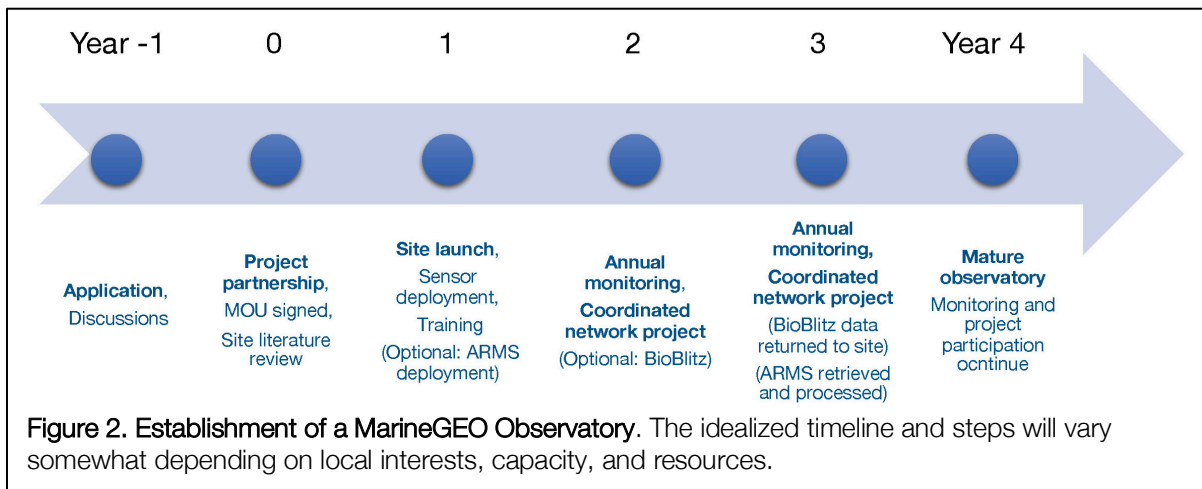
Year -1 0 1 2 3 Year 4

Application, Discussions

Project partnership, MOU signed, Site literature review

Site launch, Sensor deployment, Training (Optional: ARMS deployment)

Annual monitoring, Coordinated network project (Optional: BioBlitz)

Annual monitoring, Coordinated network project (BioBlitz data returned to site) (ARMS retrieved and processed)

Mature observatory Monitoring and project participation ocntinue

Figure 2. Establishment of a MarineGEO Observatory. The idealized timeline and steps will vary somewhat depending on local interests, capacity, and resources.